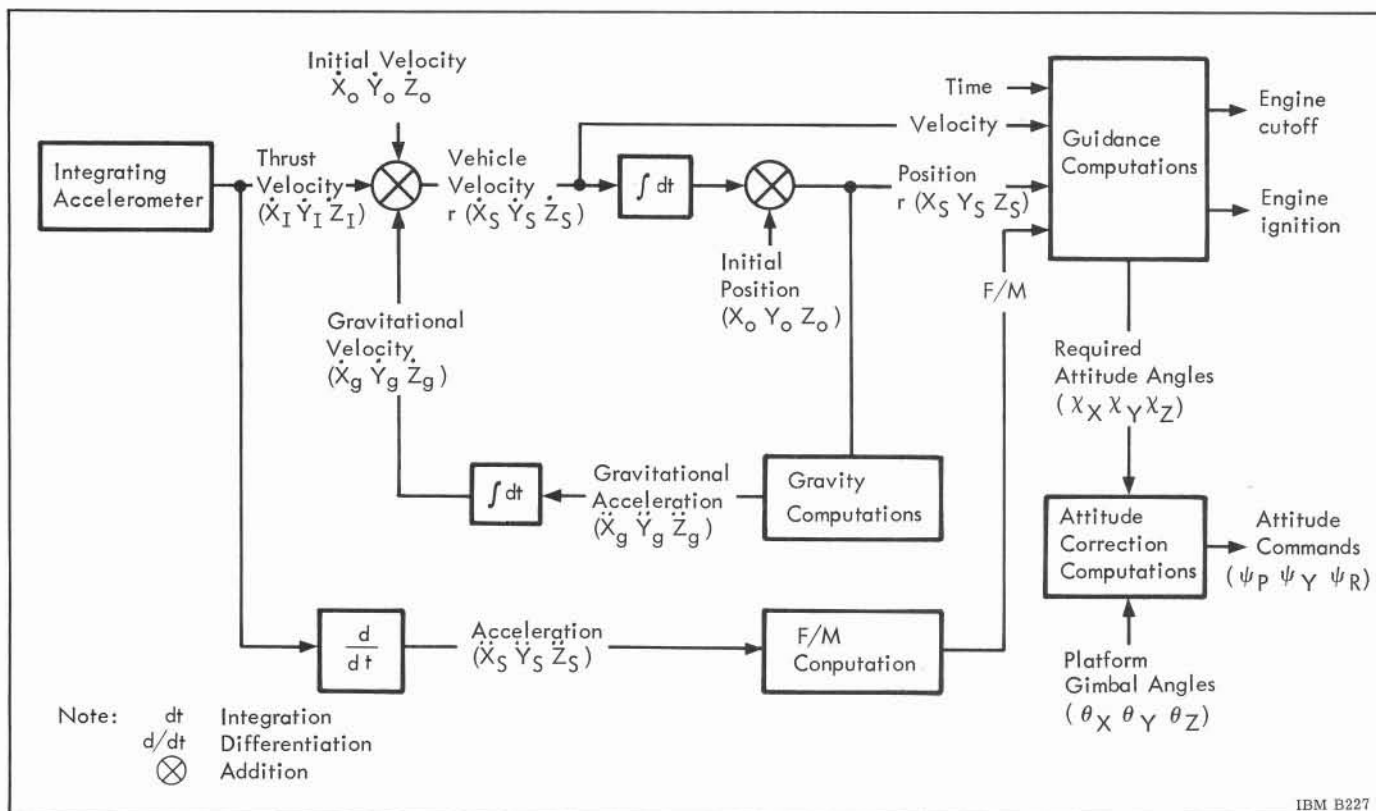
Initial Velocity
$\dot{X}_o \ \dot{Y}_o \ \dot{Z}_o$

Integrating Accelerometer

Thrust Velocity ($\dot{X}_I \ \dot{Y}_I \ \dot{Z}_I$)

Vehicle Velocity r ($\dot{X}_S \ \dot{Y}_S \ \dot{Z}_S$)

$\int dt$

Time

Velocity

Position r ($X_S \ Y_S \ Z_S$)

Guidance Computations

Engine cutoff

Engine ignition

Initial Position ($X_o \ Y_o \ Z_o$)

F/M

Gravitational Velocity ($\dot{X}_g \ \dot{Y}_g \ \dot{Z}_g$)

Required Attitude Angles ($\chi_X \ \chi_Y \ \chi_Z$)

$\int dt$

Gravitational Acceleration ($\ddot{X}_g \ \ddot{Y}_g \ \ddot{Z}_g$)

Gravity Computations

Attitude Correction Computations

Attitude Commands ($\psi_P \ \psi_Y \ \psi_R$)

$\frac{d}{dt}$

Acceleration ($\ddot{X}_S \ \ddot{Y}_S \ \ddot{Z}_S$)

F/M Conputation

Platform Gimbal Angles ($\theta_X \ \theta_Y \ \theta_Z$)

Note: dt Integration
d/dt Differentiation
$\otimes$ Addition

IBM B227